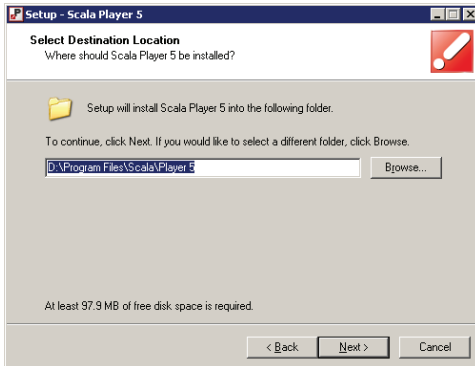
Setup - Scala Player 5

Select Destination Location
Where should Scala Player 5 be installed?

Setup will install Scala Player 5 into the following folder.

To continue, click Next. If you would like to select a different folder, click Browse.

D:\Program Files\Scala\Player 5

Browse...

At least 97.9 MB of free disk space is required.

< Back

Next >

Cancel